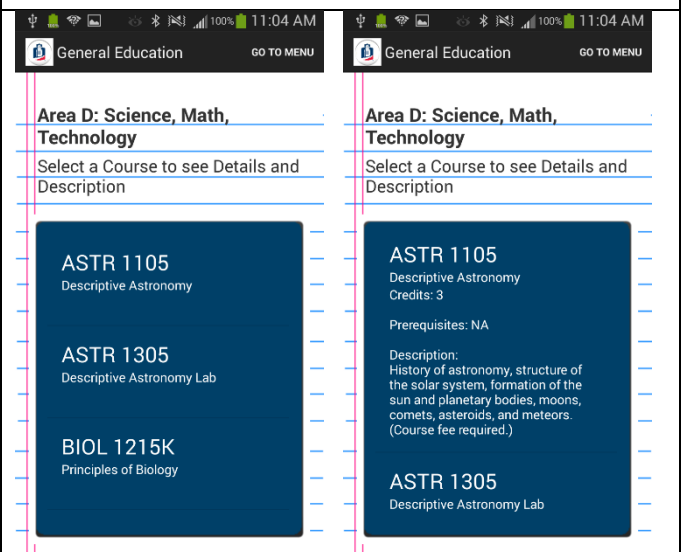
100% 11:04 AM

General Education GO TO MENU

Area D: Science, Math, Technology

Select a Course to see Details and Description

ASTR 1105
Descriptive Astronomy

ASTR 1305
Descriptive Astronomy Lab

BIOL 1215K
Principles of Biology

100% 11:04 AM

General Education GO TO MENU

Area D: Science, Math, Technology

Select a Course to see Details and Description

ASTR 1105
Descriptive Astronomy
Credits: 3

Prerequisites: NA

Description:
History of astronomy, structure of the solar system, formation of the sun and planetary bodies, moons, comets, asteroids, and meteors. (Course fee required.)

ASTR 1305
Descriptive Astronomy Lab